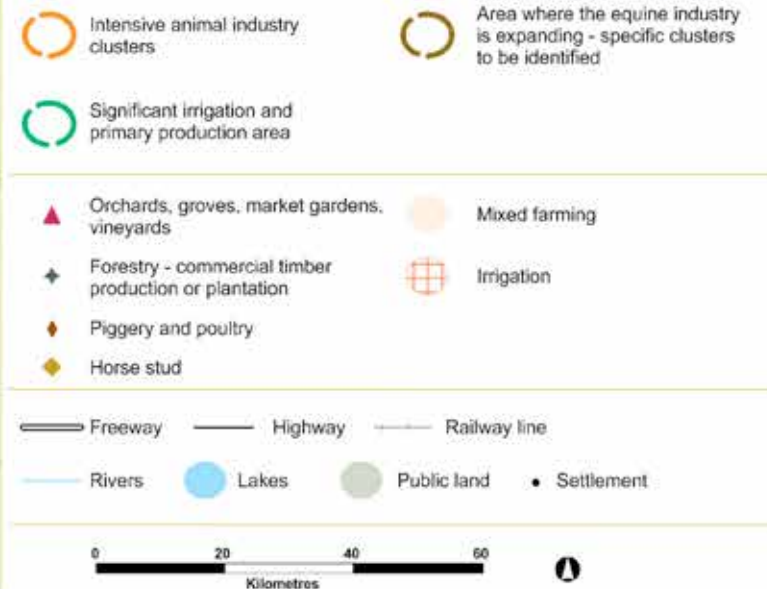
Intensive animal industry clusters

Area where the equine industry is expanding - specific clusters to be identified

Significant irrigation and primary production area

Orchards, groves, market gardens, vineyards

Mixed farming

Forestry - commercial timber production or plantation

Irrigation

Piggery and poultry

Horse stud

Freeway

Highway

Railway line

Rivers

Lakes

Public land

Settlement

0
20
40
60
Kilometres